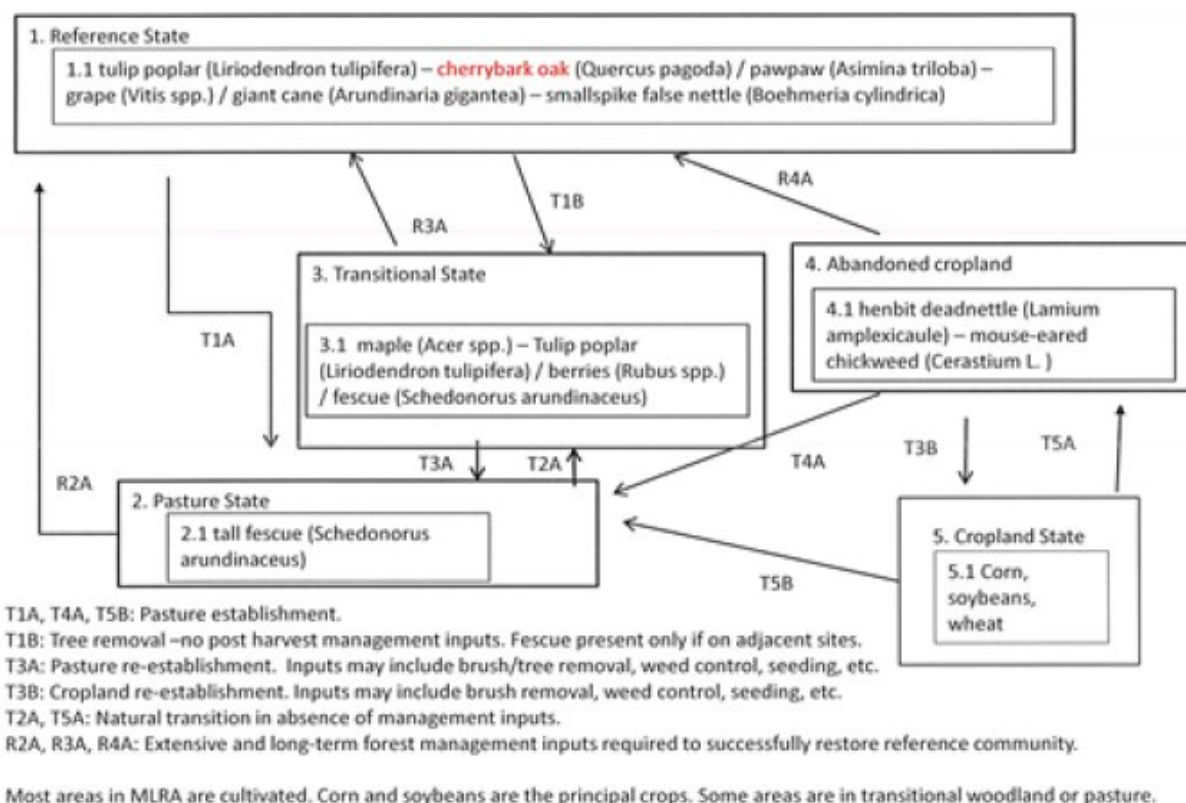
1. Reference State

1.1 tulip poplar (Liriodendron tulipifera) – cherrybark oak (Quercus pagoda) / pawpaw (Asimina triloba) – grape (Vitis spp.) / giant cane (Arundinaria gigantea) – smallspike false nettle (Boehmeria cylindrica)

R4A

T1B

R3A

3. Transitional State

3.1 maple (Acer spp.) – Tulip poplar (Liriodendron tulipifera) / berries (Rubus spp.) / fescue (Schedonorus arundinaceus)

4. Abandoned cropland

4.1 henbit deadnettle (Lamium amplexicaule) – mouse-eared chickweed (Cerastium L. )

T1A

T3A

T2A

T4A

T3B

T5A

R2A

2. Pasture State

2.1 tall fescue (Schedonorus arundinaceus)

5. Cropland State

5.1 Corn, soybeans, wheat

T5B

T1A, T4A, T5B: Pasture establishment.
T1B: Tree removal –no post harvest management inputs. Fescue present only if on adjacent sites.
T3A: Pasture re-establishment. Inputs may include brush/tree removal, weed control, seeding, etc.
T3B: Cropland re-establishment. Inputs may include brush removal, weed control, seeding, etc.
T2A, T5A: Natural transition in absence of management inputs.
R2A, R3A, R4A: Extensive and long-term forest management inputs required to successfully restore reference community.

Most areas in MLRA are cultivated. Corn and soybeans are the principal crops. Some areas are in transitional woodland or pasture.